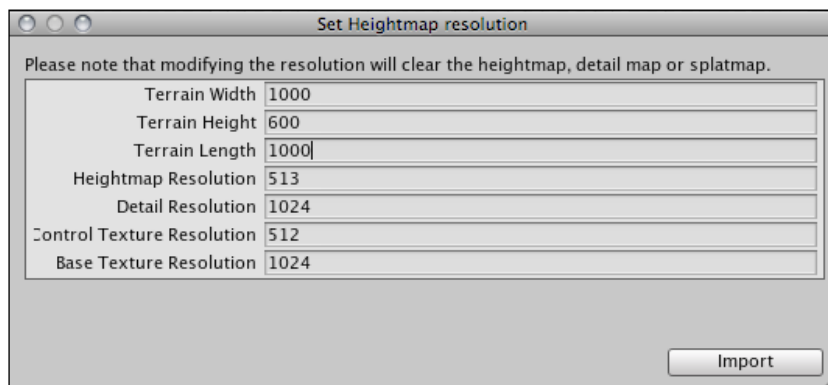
Set Heightmap resolution

Please note that modifying the resolution will clear the heightmap, detail map or splatmap.

| | |
|---|---|
| Terrain Width | 1000 |
| Terrain Height | 600 |
| Terrain Length | 1000 |
| Heightmap Resolution | 513 |
| Detail Resolution | 1024 |
| Control Texture Resolution | 512 |
| Base Texture Resolution | 1024 |

Import